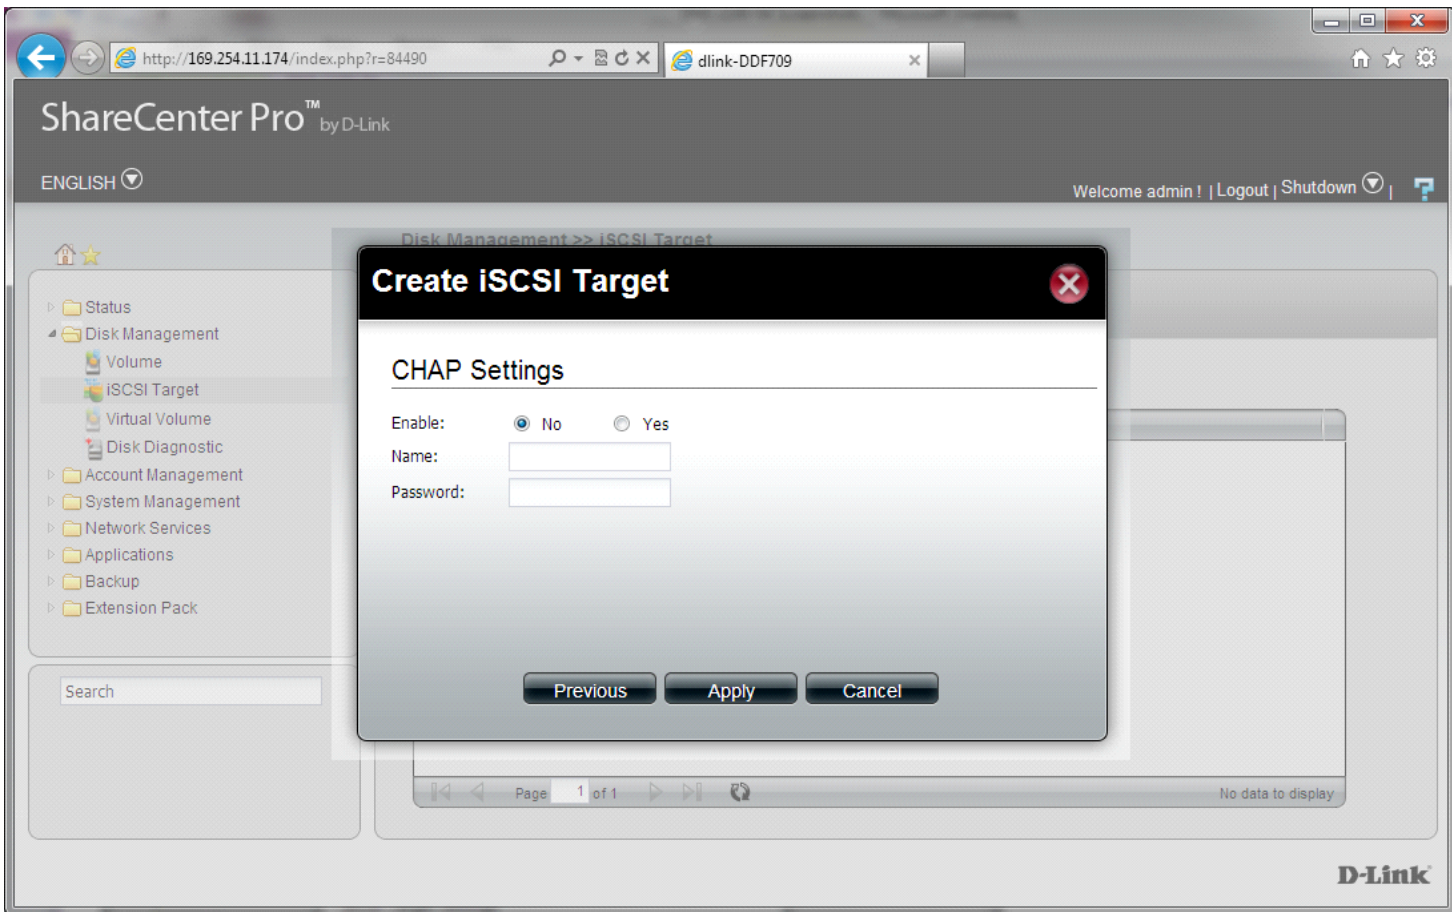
http://169.254.11.174/index.php?r=84490
dlink-DDF709

ShareCenter Pro™ by D-Link

ENGLISH

Welcome admin ! | Logout | Shutdown |

Disk Management >> iSCSI Target

Status
Disk Management
Volume
iSCSI Target
Virtual Volume
Disk Diagnostic
Account Management
System Management
Network Services
Applications
Backup
Extension Pack

Search

Create iSCSI Target

CHAP Settings

Enable: No Yes
Name:
Password:

Previous Apply Cancel

Page 1 of 1

No data to display

D-Link